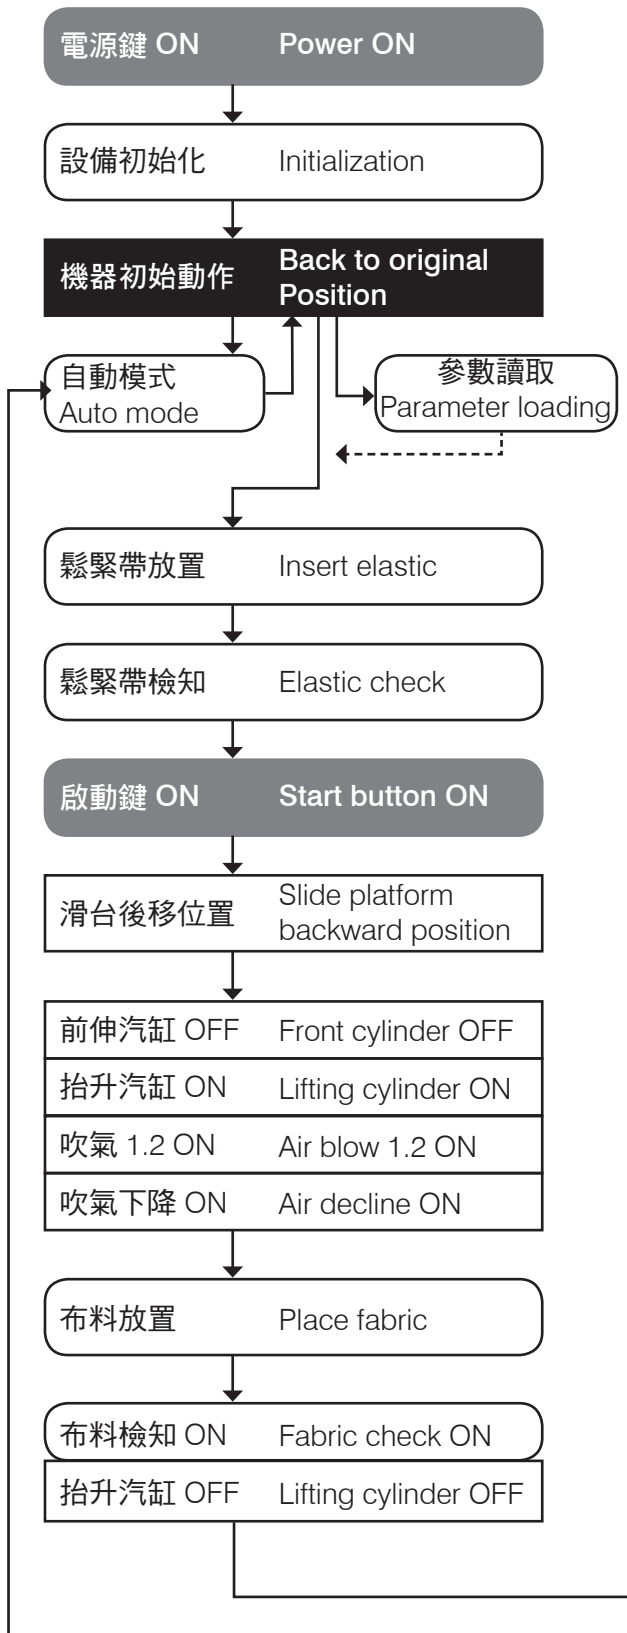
電源鍵 ON Power ON

設備初始化 Initialization

機器初始動作 Back to original Position

自動模式 Auto mode

參數讀取 Parameter loading

鬆緊帶放置 Insert elastic

鬆緊帶檢知 Elastic check

啟動鍵 ON Start button ON

滑台後移位置 Slide platform backward position

| | |
|---|---|
| 前伸汽缸 OFF | Front cylinder OFF |
| 抬升汽缸 ON | Lifting cylinder ON |
| 吹氣 1.2 ON | Air blow 1.2 ON |
| 吹氣下降 ON | Air decline ON |

布料放置 Place fabric

布料檢知 ON Fabric check ON

抬升汽缸 OFF Lifting cylinder OFF